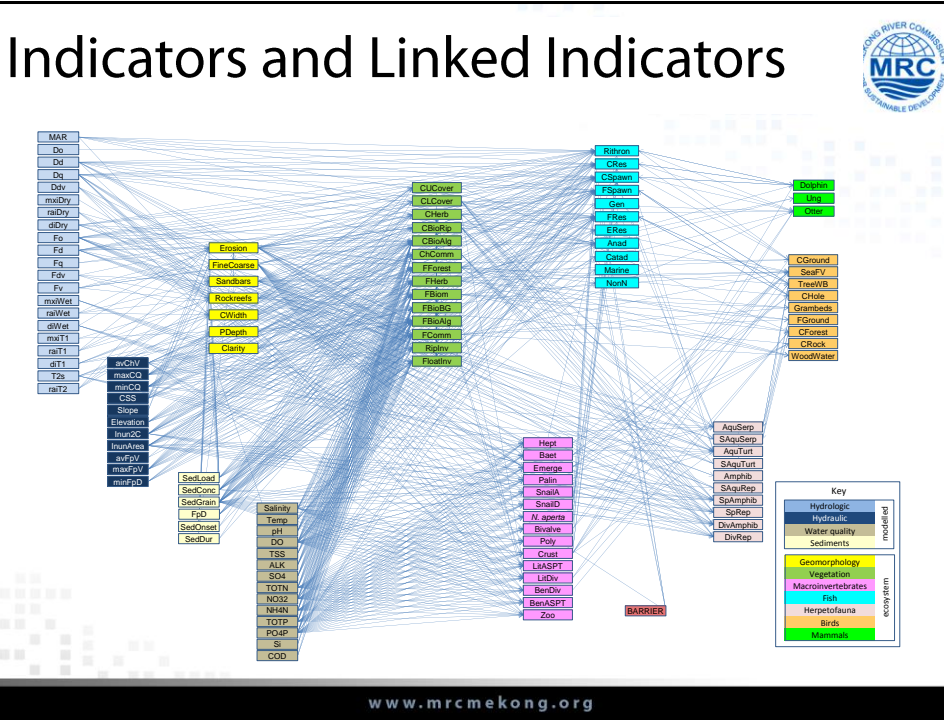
Indicators and Linked Indicators

MEKONG RIVER COMMISSION
MRC
FOR SUSTAINABLE DEVELOPMENT

MAR
Do
Dd
Dq
Ddv
mxiDry
raiDry
diDry
Fo
Fd
Fq
Fdv
Fv
mxiWet
raiWet
diWet
mxiT1
raiT1
diT1
T2s
raiT2

avChV
maxCQ
minCQ
CSS
Slope
Elevation
Inun2C
InunArea
avFpV
maxFpV
minFpD

Erosion
FineCoarse
Sandbars
Rockreefs
CWidth
PDepth
Clarity

SedLoad
SedConc
SedGrain
FpD
SedOnset
SedDur

Salinity
Temp
pH
DO
TSS
ALK
SO4
TOTN
NO32
NH4N
TOTP
PO4P
Si
COD

CUCover
CLCover
CHerb
CBioRip
CBioAlg
ChComm
FForest
FHerb
FBiom
FBioBG
FBioAlg
FComm
RipInv
FloatInv

Hept
Baet
Emerge
Palin
SnailA
SnailD
N. aperta
Bivalve
Poly
Crust
LitASPT
LitDiv
BenDiv
BenASPT
Zoo

Rithron
CRes
CSpawn
FSpawn
Gen
FRes
ERes
Anad
Catad
Marine
NonN

BARRIER

Dolphin
Ung
Otter

CGround
SeaFV
TreeWB
CHole
Grambeds
FGround
CForest
CRock
WoodWater

AquSerp
SAquSerp
AquTurt
SAquTurt
Amphib
SAquRep
SpAmphib
SpRep
DivAmphib
DivRep

Key
Hydrologic
Hydraulic
Water quality
Sediments
modelled
Geomorphology
Vegetation
Macroinvertebrates
Fish
Herpetofauna
Birds
Mammals
ecosystem

www.mrcmekong.org